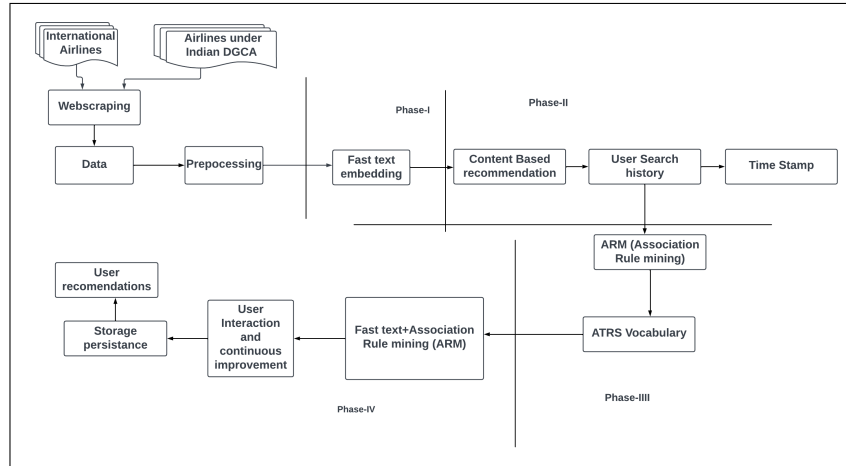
International Airlines

Airlines under Indian DGCA

Webscraping

Phase-I

Phase-II

Data

Prepocessing

Fast text embedding

Content Based recommendation

User Search history

Time Stamp

ARM (Association Rule mining)

User recomendations

Storage persistance

User Interaction and continuous improvement

Fast text+Association Rule mining (ARM)

ATRS Vocabulary

Phase-IIII

Phase-IV